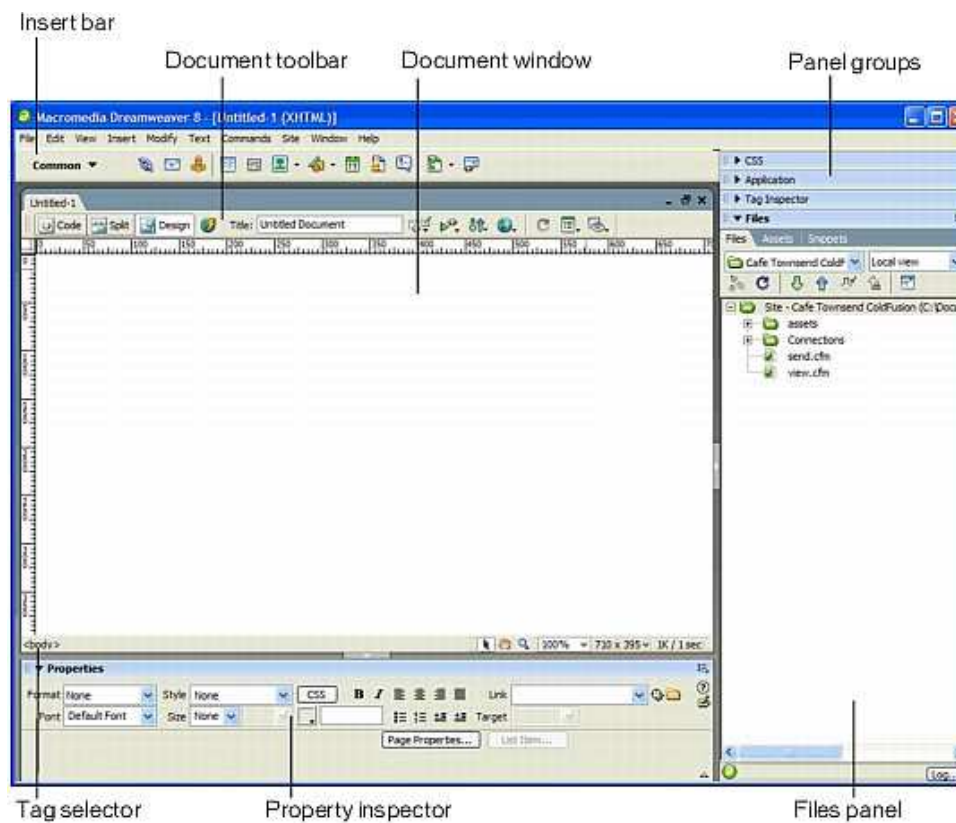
Insert bar

Document toolbar

Document window

Panel groups

Macromedia Dreamweaver 8 - [Untitled-1 (XHTML)]

File Edit View Insert Modify Text Commands Site Window Help

Common ▼

Untitled-1

Code Split Design Title: Untitled Document

<body>

100% ▾ 710 x 395 ▾ 1K / 1 sec

▼ Properties

Format None Style None CSS B I Link

Font Default Font Size None Target

Page Properties... List Item...

▶ CSS

▶ Application

▶ Tag Inspector

▼ Files

Files Assets Snippets

Cafe Townsend ColdF Local view

Site - Cafe Townsend ColdFusion (C:\Doc

assets

Connections

send.cfm

view.cfm

Log...

Tag selector

Property inspector

Files panel